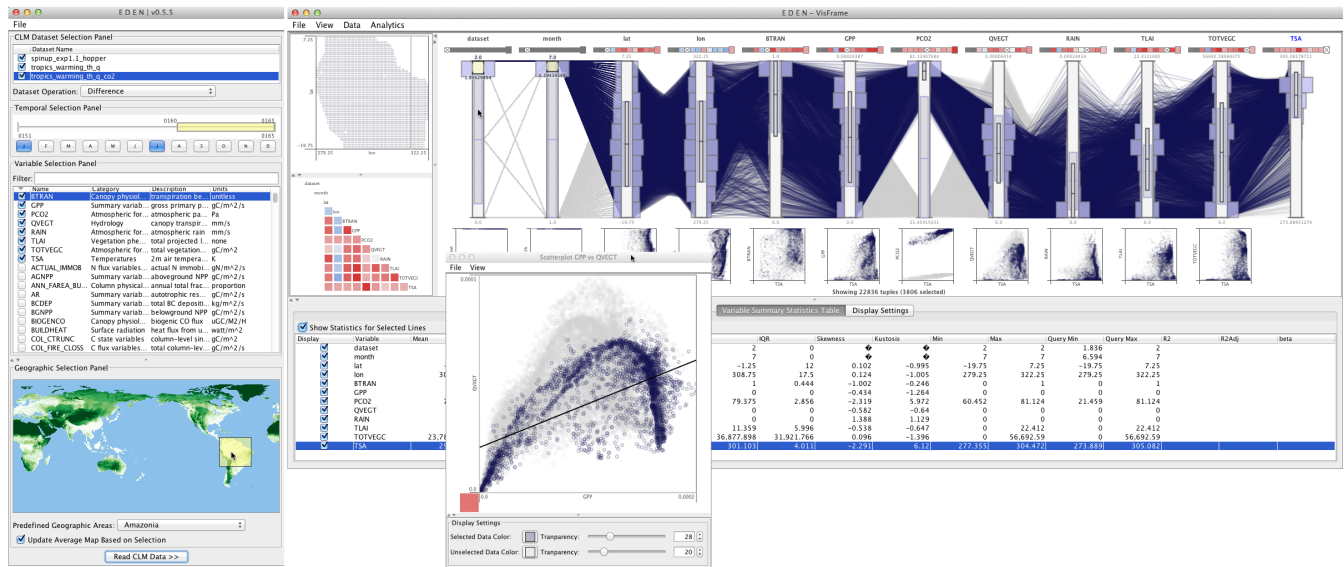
E D E N | v0.5.5

File

CLM Dataset Selection Panel

Dataset Name
spinup_exp1.1_hopper
tropics_warming_th_q
tropics_warming_th_q_co2

Dataset Operation: Difference

Temporal Selection Panel

0160
0151
0165

J F M A M J J A S O N D

Variable Selection Panel

Filter:

| Name | Category | Description | Units |
|---|---|---|---|
| BTRAN | Canopy physiol... | transpiration be... | unitless |
| GPP | Summary variab... | gross primary p... | gC/m^2/s |
| PCO2 | Atmospheric for... | atmospheric pa... | Pa |
| QVEGT | Hydrology | canopy transpir... | mm/s |
| RAIN | Atmospheric for... | atmospheric rain | mm/s |
| TLAI | Vegetation phe... | total projected l... | none |
| TOTVEGC | Atmospheric for... | total vegetation ... | gC/m^2 |
| TSA | Temperatures | 2m air tempera... | K |
| ACTUAL_IMMOB | N flux variables... | actual N immobi... | gN/m^2/s |
| AGNPP | Summary variab... | aboveground NPP | gC/m^2/s |
| ANN_FAREA_BU... | Column physical... | annual fractiona... | proportion |
| AR | Summary variab... | autotrophic res... | gC/m^2/s |
| BCDEP | Summary variab... | total BC depositi... | kg/m^2/s |
| BGNPP | Summary variab... | belowground NPP | gC/m^2/s |
| BIOGENCO | Canopy physiol... | biogenic CO flux | uGC/M2/H |
| BUILDHEAT | Surface radiation | heat flux from u... | watt/m^2 |
| COL_CTRUNC | C state variables | column-level sin... | gC/m^2 |
| COL_FIRE_CLOSS | C flux variables | total column-lev... | gC/m^2/s |

Geographic Selection Panel

Predefined Geographic Areas: Amazonia

Update Average Map Based on Selection

Read CLM Data >>

E D E N – VisFrame

File View Data Analytics

7.25
-19.75
279.25
lon
322.25

dataset
month
lat
lon
BTRAN
GPP
QVECT
PCO2
RAIN
TLAI
TOTVEGC
TSA

dataset month lat lon BTRAN GPP PCO2 QVEGT RAIN TLAI TOTVEGC TSA

2.0
1.83629684
7.0
6.5943038
7.25
322.25
1.0
0.00024387
81.12407684
0.0000614
0.00024183
22.4115695
56692.58984375
305.08178711

0.0
1.0
-19.75
279.25
0.0
0.0
21.45915931
0.0
0.0
0.0
0.0
273.88891274

Scatterplot GPP vs QVECT

File View

0.0001
QVEGT
0.0
0.0
GPP
0.0002

Display Settings

Selected Data Color: Transparency: 28

Unselected Data Color: Transparency: 20

BTRAN GPP PCO2 QVEGT RAIN TLAI TOTVEGC
TSA TSA TSA TSA TSA TSA TSA

Showing 22836 tuples (3806 selected)

Variable Summary Statistics Table Display Settings

Show Statistics for Selected Lines

| Display | Variable | Mean | IQR | Skewness | Kustosis | Min | Max | Query Min | Query Max | R2 | R2Adj | beta |
|---|---|---|---|---|---|---|---|---|---|---|---|---|
| ☑ | dataset | | 2 | 0 | � | � | 2 | 2 | 1.836 | 2 | | | |
| ☑ | month | | 7 | 0 | � | � | 7 | 7 | 6.594 | 7 | | | |
| ☑ | lat | | -1.25 | 12 | 0.102 | -0.995 | -19.75 | 7.25 | -19.75 | 7.25 | | | |
| ☑ | lon | 30 | 308.75 | 17.5 | 0.124 | -1.005 | 279.25 | 322.25 | 279.25 | 322.25 | | | |
| ☑ | BTRAN | | 1 | 0.444 | -1.002 | -0.246 | 0 | 1 | 0 | 1 | | | |
| ☑ | GPP | | 0 | 0 | -0.434 | -1.264 | 0 | 0 | 0 | 0 | | | |
| ☑ | PCO2 | 2 | 79.375 | 2.856 | -2.319 | 5.972 | 60.452 | 81.124 | 21.459 | 81.124 | | | |
| ☑ | QVEGT | | 0 | 0 | -0.582 | -0.64 | 0 | 0 | 0 | 0 | | | |
| ☑ | RAIN | | 0 | 0 | 1.388 | 1.129 | 0 | 0 | 0 | 0 | | | |
| ☑ | TLAI | | 11.359 | 5.996 | -0.538 | -0.647 | 0 | 22.412 | 0 | 22.412 | | | |
| ☑ | TOTVEGC | 23,78 | 36,877.898 | 31,921.766 | 0.096 | -1.396 | 0 | 56,692.59 | 0 | 56,692.59 | | | |
| ☑ | TSA | 29 | 301.103 | 4.011 | -2.291 | 6.32 | 277.355 | 304.472 | 273.889 | 305.082 | | | |